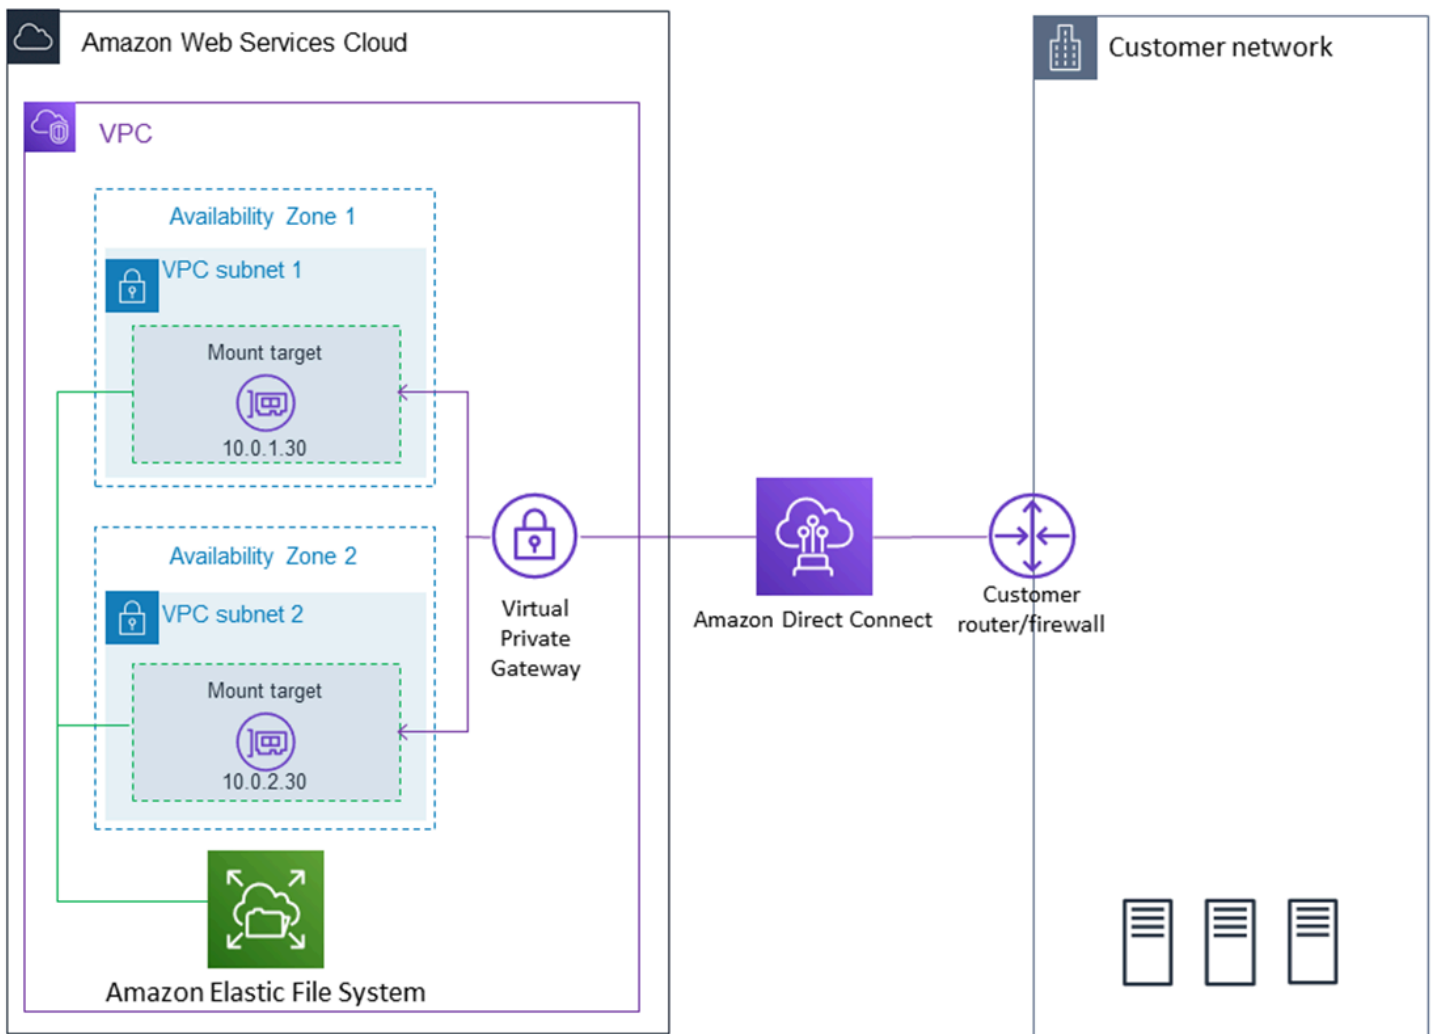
Amazon Web Services Cloud

VPC

Availability Zone 1

VPC subnet 1

Mount target

10.0.1.30

Availability Zone 2

VPC subnet 2

Mount target

10.0.2.30

Amazon Elastic File System

Virtual Private Gateway

Amazon Direct Connect

Customer network

Customer router/firewall